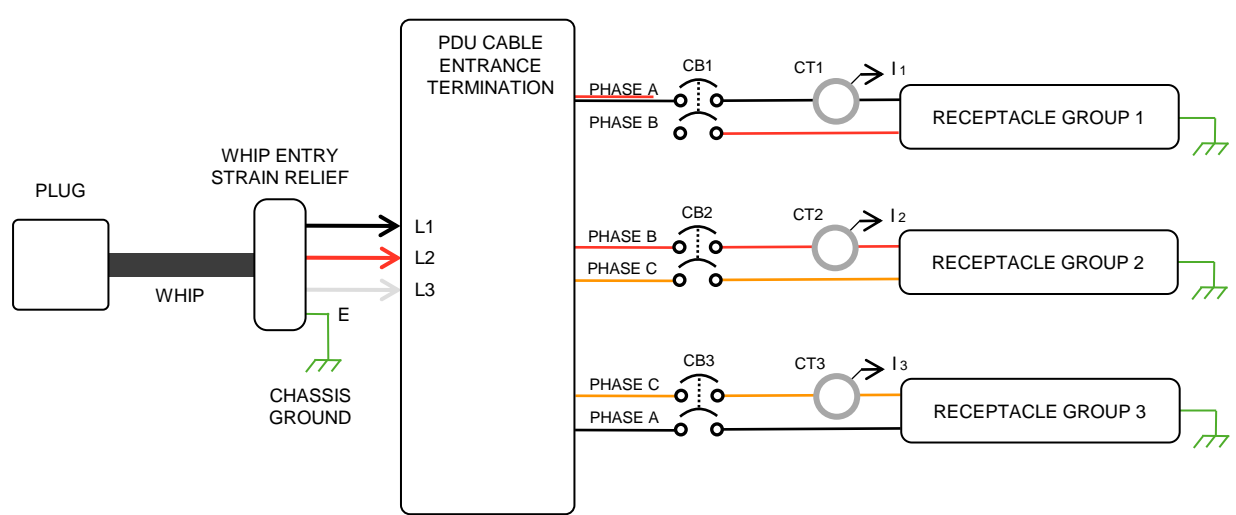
PLUG

WHIP

WHIP ENTRY STRAIN RELIEF

E

CHASSIS GROUND

L1

L2

L3

PDU CABLE ENTRANCE TERMINATION

PHASE A

PHASE B

CB1

CT1

$I_1$

RECEPTACLE GROUP 1

PHASE B

PHASE C

CB2

CT2

$I_2$

RECEPTACLE GROUP 2

PHASE C

PHASE A

CB3

CT3

$I_3$

RECEPTACLE GROUP 3